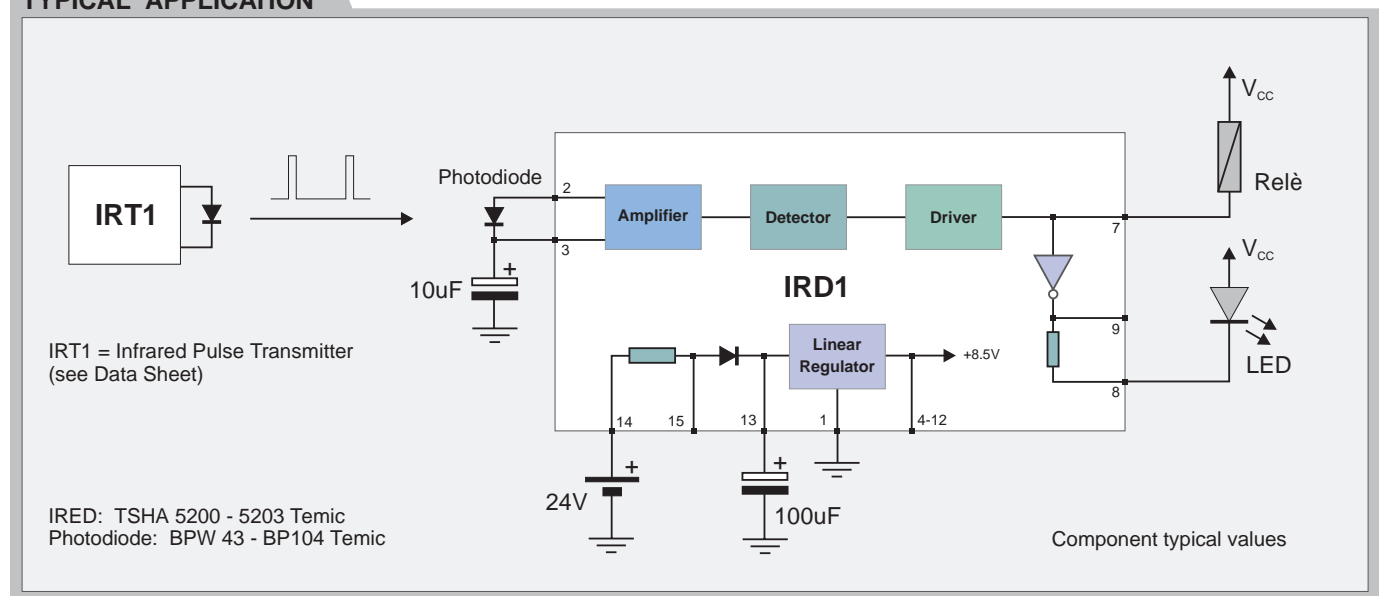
TYPICAL APPLICATION

IRT1

Photodiode

2

3

+

10uF

Amplifier

Detector

Driver

IRD1

7

9

8

$V_{CC}$

Relè

$V_{CC}$

LED

Linear Regulator

+8.5V

14

15

13

1

4-12

+

24V

+

100uF

IRT1 = Infrared Pulse Transmitter (see Data Sheet)

IRED: TSHA 5200 - 5203 Temic
Photodiode: BPW 43 - BP104 Temic

Component typical values